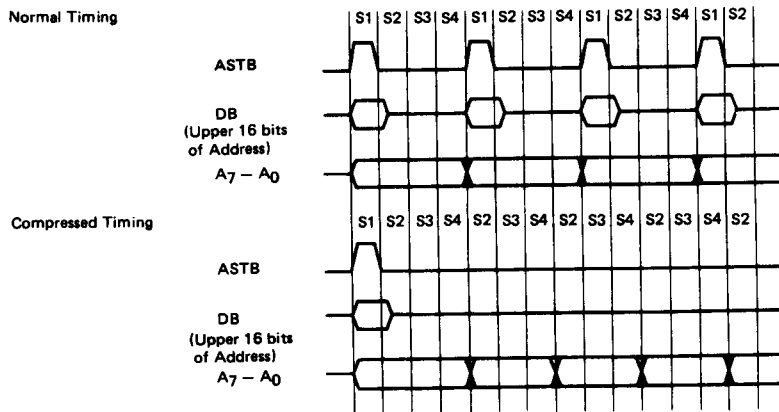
Normal Timing

| S1 | S2 | S3 | S4 | S1 | S2 | S3 | S4 | S1 | S2 | S3 | S4 | S1 | S2 |
|---|---|---|---|---|---|---|---|---|---|---|---|---|---|

ASTB

DB (Upper 16 bits of Address)

$A_7 - A_0$

Compressed Timing

| S1 | S2 | S3 | S4 | S2 | S3 | S4 | S2 | S3 | S4 | S2 | S3 | S4 | S2 |
|---|---|---|---|---|---|---|---|---|---|---|---|---|---|

ASTB

DB (Upper 16 bits of Address)

$A_7 - A_0$